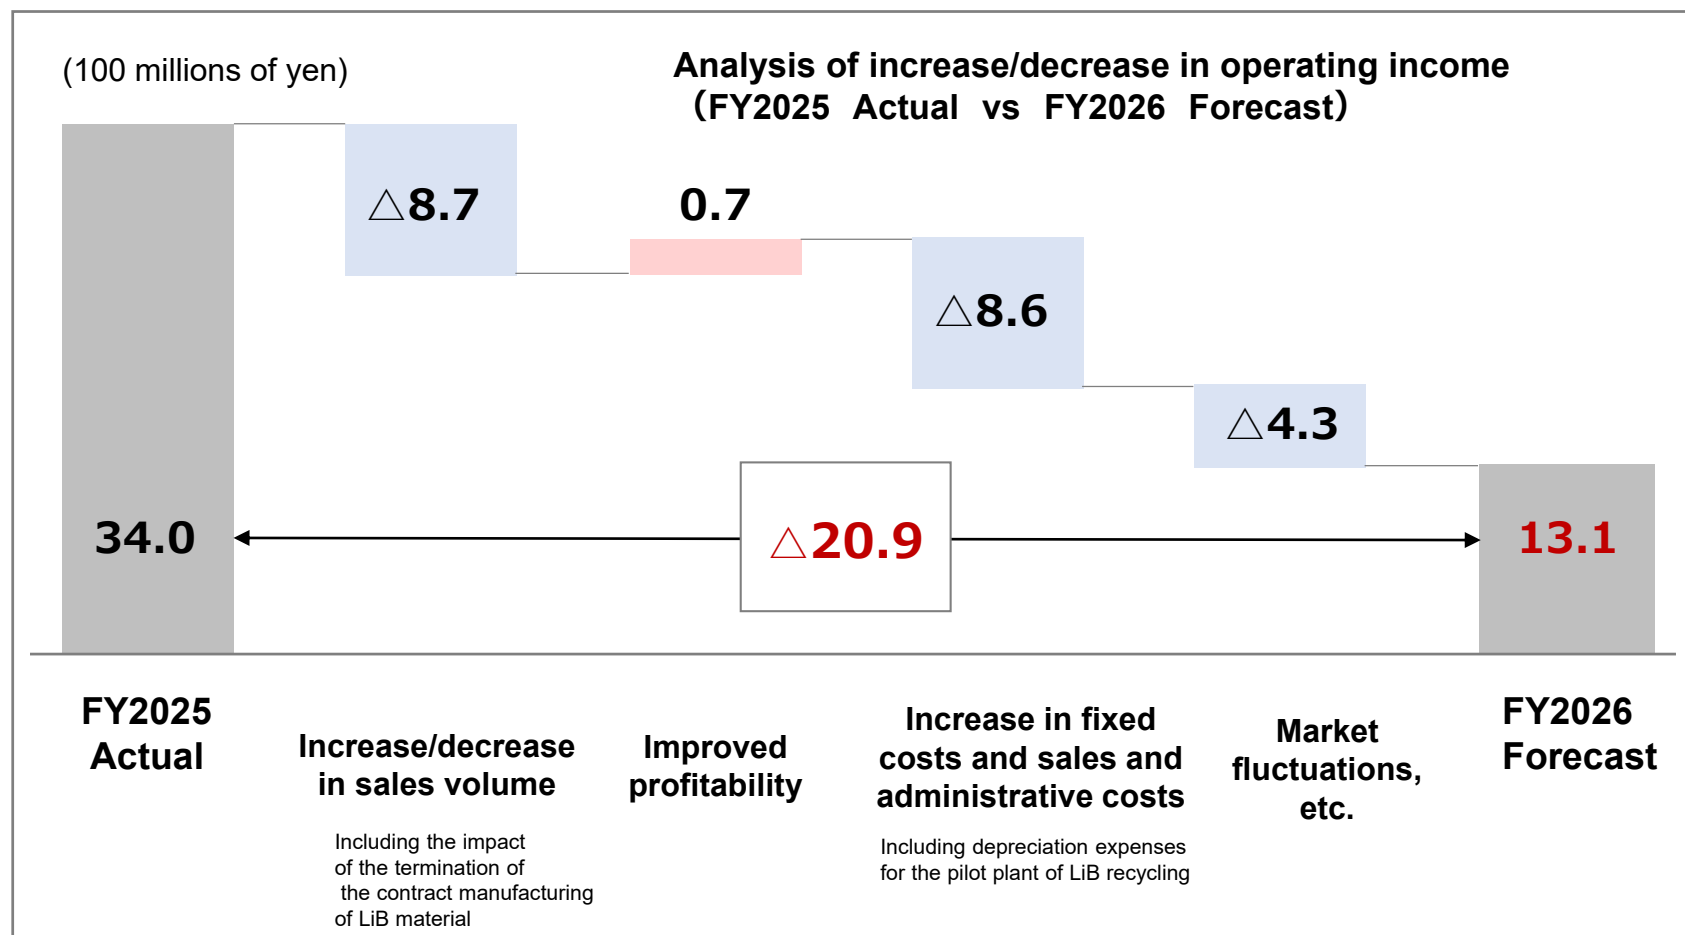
(100 millions of yen)

Analysis of increase/decrease in operating income (FY2025 Actual vs FY2026 Forecast)

△8.7

0.7

△8.6

△4.3

34.0

△20.9

13.1

FY2025 Actual

Increase/decrease in sales volume

Including the impact of the termination of the contract manufacturing of LiB material

Improved profitability

Increase in fixed costs and sales and administrative costs

Including depreciation expenses for the pilot plant of LiB recycling

Market fluctuations, etc.

FY2026 Forecast